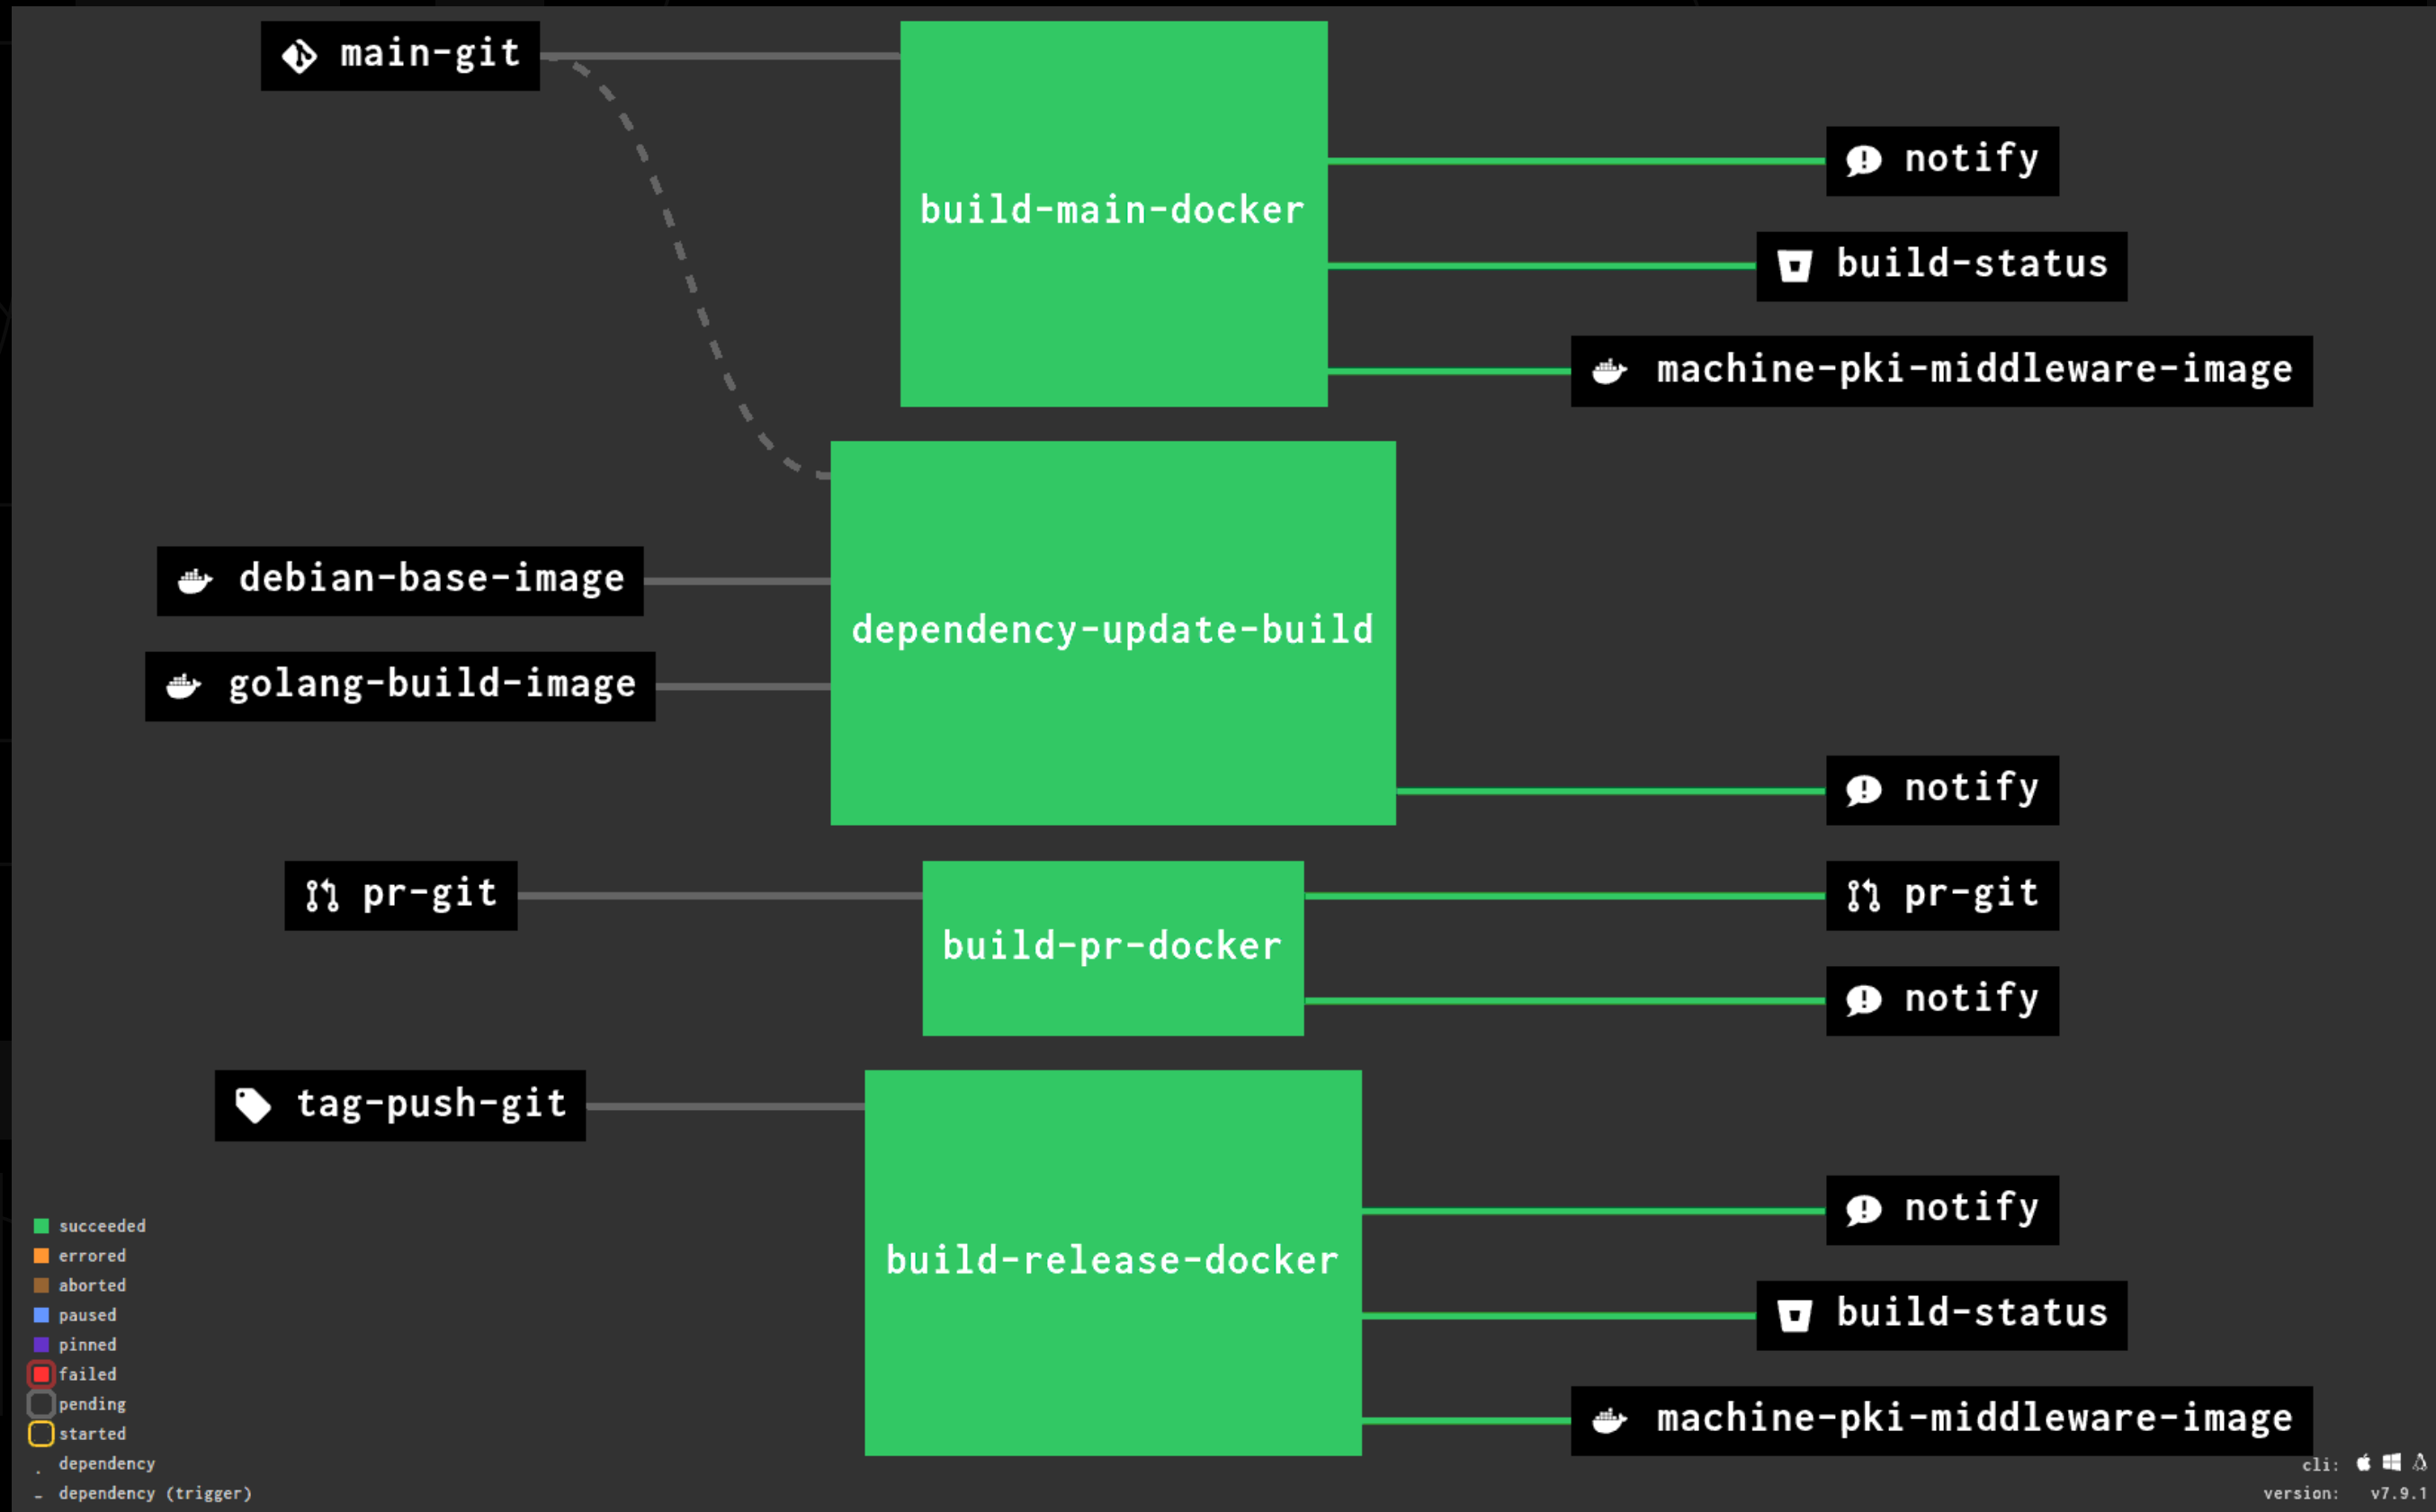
main-git

build-main-docker

notify

build-status

machine-pki-middleware-image

debian-base-image

golang-build-image

dependency-update-build

notify

pr-git

build-pr-docker

pr-git

notify

tag-push-git

build-release-docker

notify

build-status

machine-pki-middleware-image

succeeded
errored
aborted
paused
pinned
failed
pending
started
dependency
dependency (trigger)

cli:
version: v7.9.1